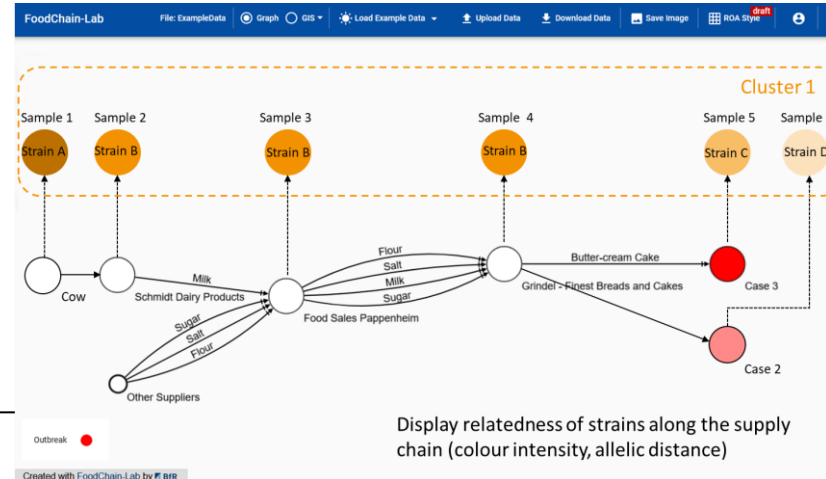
FoodChain-Lab File: ExampleData Graph GIS Load Example Data Upload Data Download Data Save Image ROA Style draft

Cluster 1

Sample 1 Sample 2 Sample 3 Sample 4 Sample 5 Sample

Strain A Strain B Strain B Strain B Strain C Strain D

Cow

Milk

Schmidt Dairy Products

Flour

Salt

Milk

Sugar

Food Sales Pappenheim

Sugar

Salt

Flour

Other Suppliers

Butter-cream Cake

Grindel - Finest Breads and Cakes

Case 3

Case 2

Outbreak

Display relatedness of strains along the supply chain (colour intensity, allelic distance)

Created with FoodChain-Lab by BfR